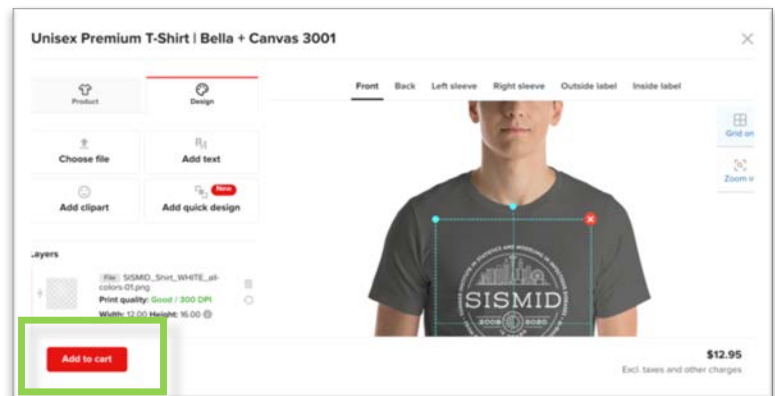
Unisex Premium T-Shirt | Bella + Canvas 3001

Product

Design

Front Back Left sleeve Right sleeve Outside label Inside label

Grid on

Zoom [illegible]

Choose file

Add text

Add clipart

New

Add quick design

Layers

File SISMID_Shirt_WHITE_all-colors-01.png

Print quality: Good / 300 DPI

Width: 12.00 Height: 16.00

SISMID

2009 2020

Add to cart

$12.95

Excl. taxes and other charges